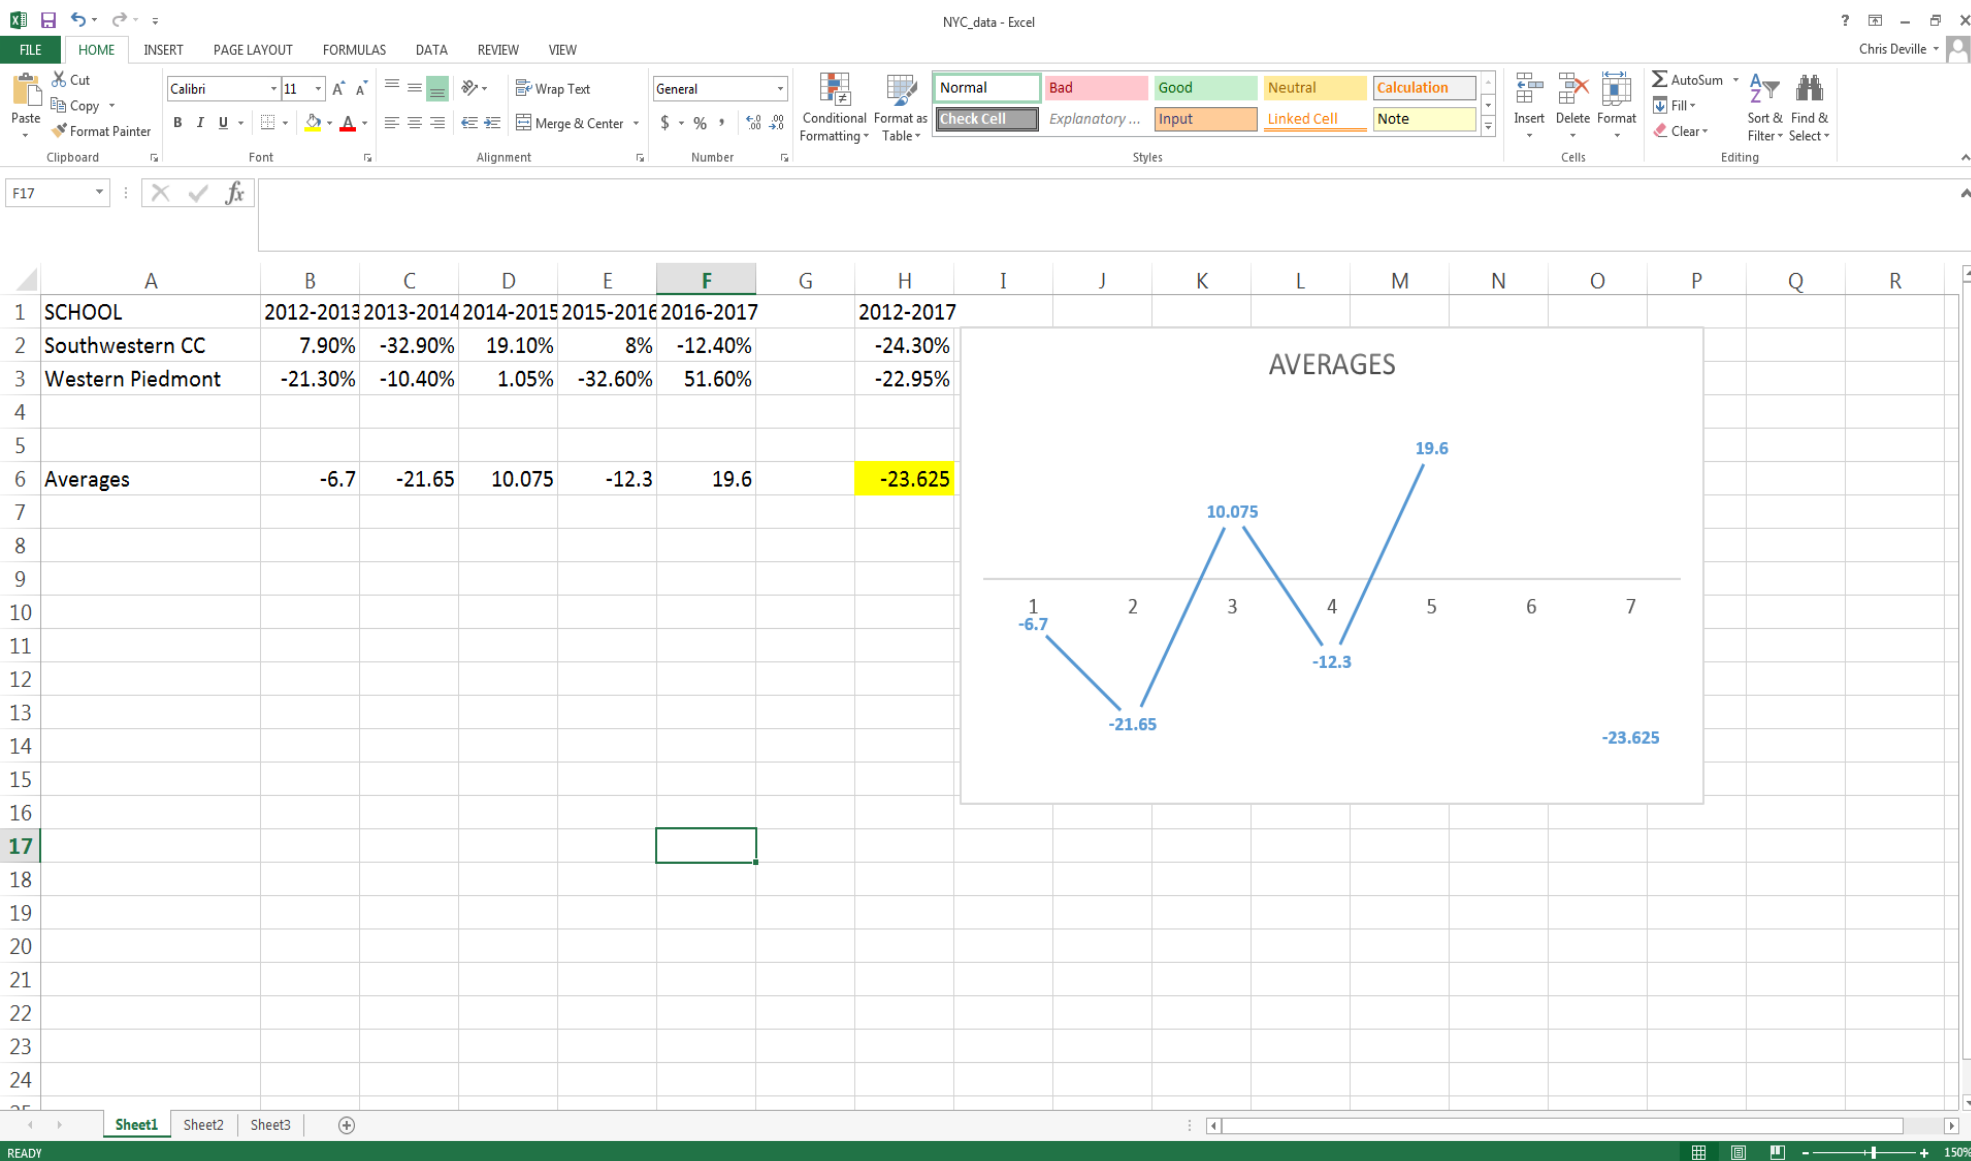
NYC_data - Excel

FILE HOME INSERT PAGE LAYOUT FORMULAS DATA REVIEW VIEW

Chris Deville

Paste
Cut
Copy
Format Painter
Clipboard

Calibri 11
B I U
Font

Wrap Text
Merge & Center
Alignment

General
$ % ,
Number

Conditional Formatting
Format as Table

Normal Bad Good Neutral Calculation
Check Cell Explanatory ... Input Linked Cell Note
Styles

Insert Delete Format
Cells

AutoSum
Fill
Clear
Sort & Filter
Find & Select
Editing

F17

| | A | B | C | D | E | F | G | H |
|---|---|---|---|---|---|---|---|---|
| 1 | SCHOOL | 2012-2013 | 2013-2014 | 2014-2015 | 2015-2016 | 2016-2017 | | 2012-2017 |
| 2 | Southwestern CC | 7.90% | -32.90% | 19.10% | 8% | -12.40% | | -24.30% |
| 3 | Western Piedmont | -21.30% | -10.40% | 1.05% | -32.60% | 51.60% | | -22.95% |
| 4 | | | | | | | | |
| 5 | | | | | | | | |
| 6 | Averages | -6.7 | -21.65 | 10.075 | -12.3 | 19.6 | | -23.625 |

AVERAGES

19.6
10.075
1 2 3 4 5 6 7
-6.7
-12.3
-21.65
-23.625

Sheet1 Sheet2 Sheet3

READY
150%